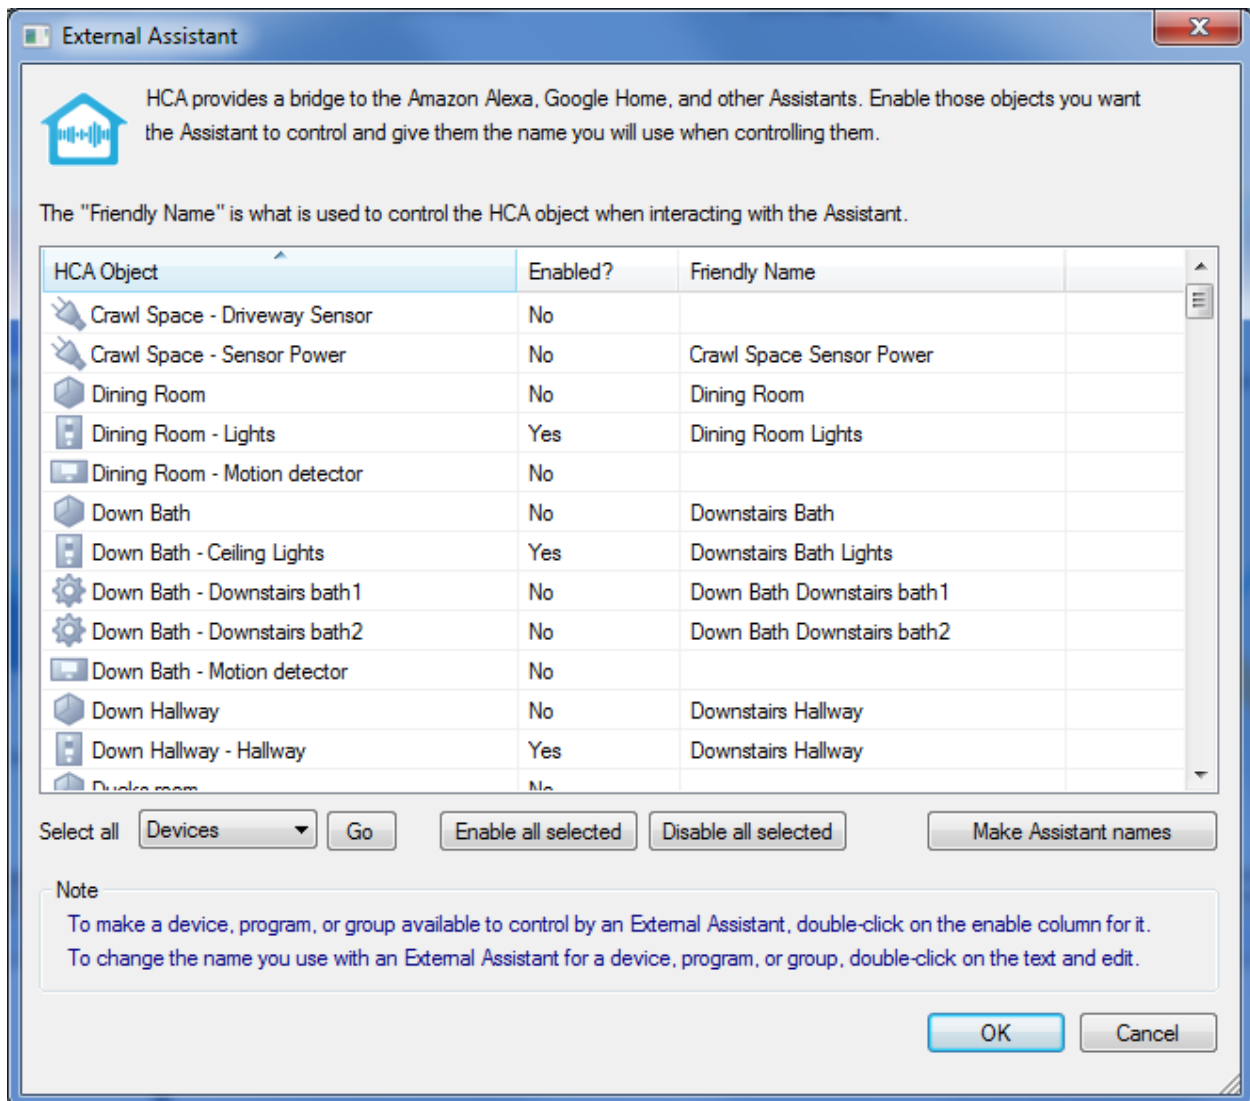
External Assistant

HCA provides a bridge to the Amazon Alexa, Google Home, and other Assistants. Enable those objects you want the Assistant to control and give them the name you will use when controlling them.

The "Friendly Name" is what is used to control the HCA object when interacting with the Assistant.

| HCA Object | Enabled? | Friendly Name |
|---|---|---|
| Crawl Space - Driveway Sensor | No | |
| Crawl Space - Sensor Power | No | Crawl Space Sensor Power |
| Dining Room | No | Dining Room |
| Dining Room - Lights | Yes | Dining Room Lights |
| Dining Room - Motion detector | No | |
| Down Bath | No | Downstairs Bath |
| Down Bath - Ceiling Lights | Yes | Downstairs Bath Lights |
| Down Bath - Downstairs bath1 | No | Down Bath Downstairs bath1 |
| Down Bath - Downstairs bath2 | No | Down Bath Downstairs bath2 |
| Down Bath - Motion detector | No | |
| Down Hallway | No | Downstairs Hallway |
| Down Hallway - Hallway | Yes | Downstairs Hallway |
| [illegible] | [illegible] | |

Select all Devices Go Enable all selected Disable all selected Make Assistant names

Note
To make a device, program, or group available to control by an External Assistant, double-click on the enable column for it.
To change the name you use with an External Assistant for a device, program, or group, double-click on the text and edit.

OK Cancel